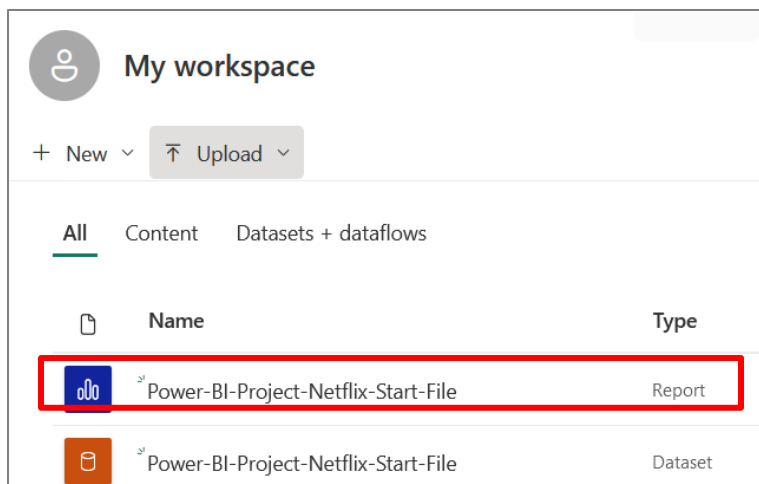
My workspace

+ New ⌄   Upload ⌄

All   Content   Datasets + dataflows

| | Name | Type |
|---|---|---|
| | Power-BI-Project-Netflix-Start-File | Report |
| | Power-BI-Project-Netflix-Start-File | Dataset |